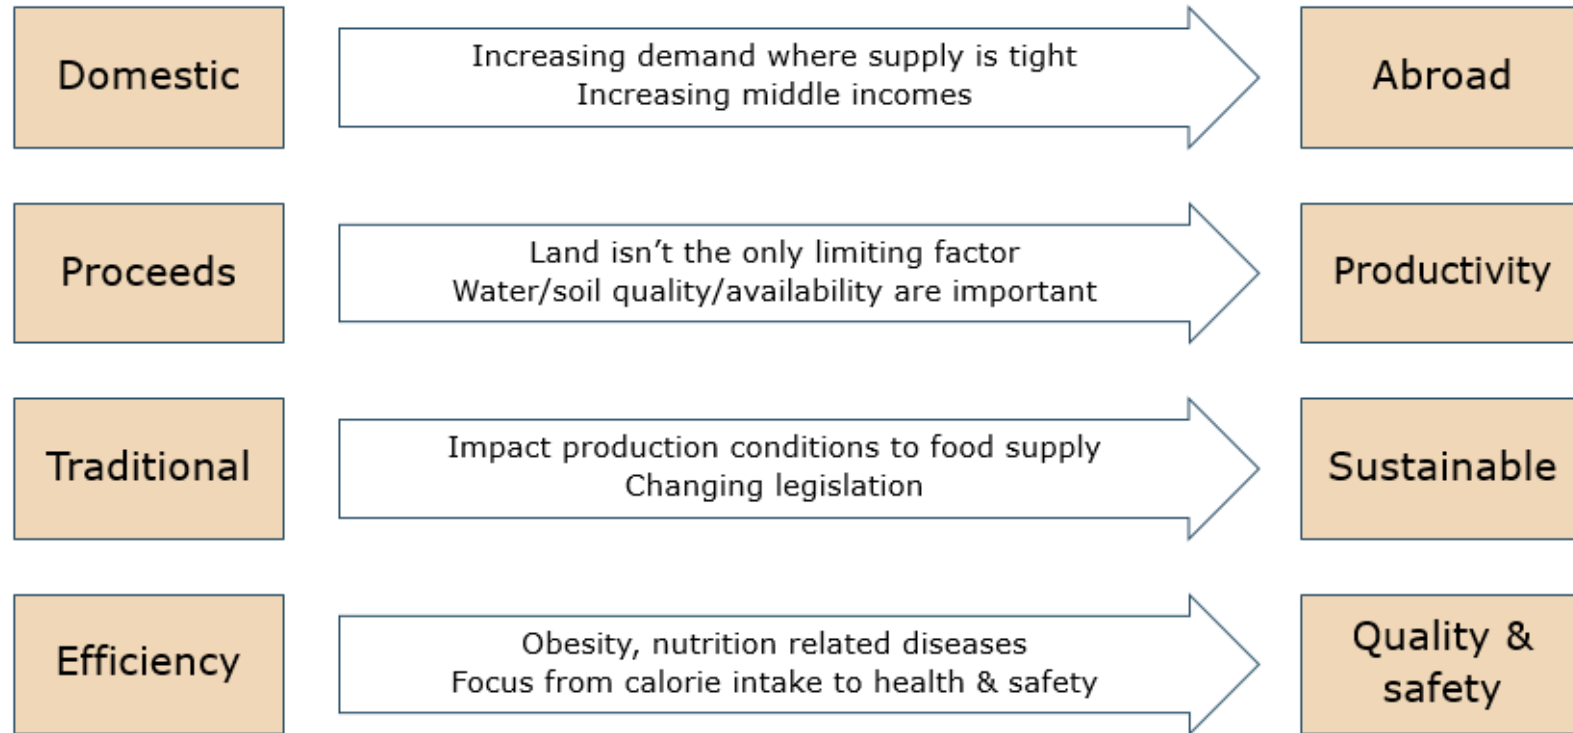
Domestic

Increasing demand where supply is tight
Increasing middle incomes

Abroad

Proceeds

Land isn't the only limiting factor
Water/soil quality/availability are important

Productivity

Traditional

Impact production conditions to food supply
Changing legislation

Sustainable

Efficiency

Obesity, nutrition related diseases
Focus from calorie intake to health & safety

Quality & safety